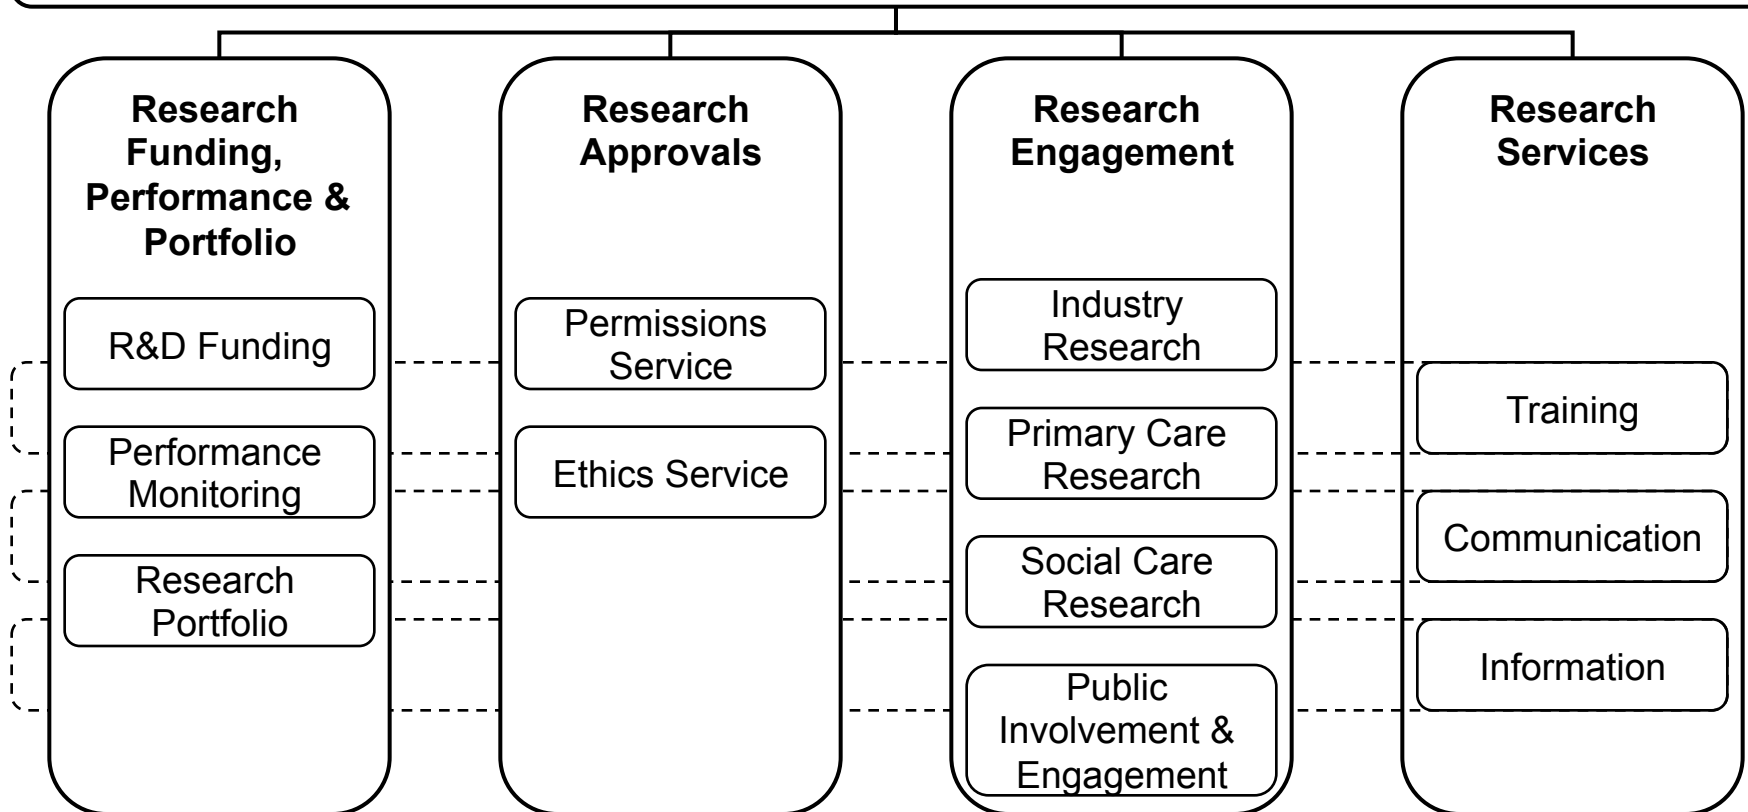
Research Funding, Performance & Portfolio

R&D Funding

Performance Monitoring

Research Portfolio

Research Approvals

Permissions Service

Ethics Service

Research Engagement

Industry Research

Primary Care Research

Social Care Research

Public Involvement & Engagement

Research Services

Training

Communication

Information